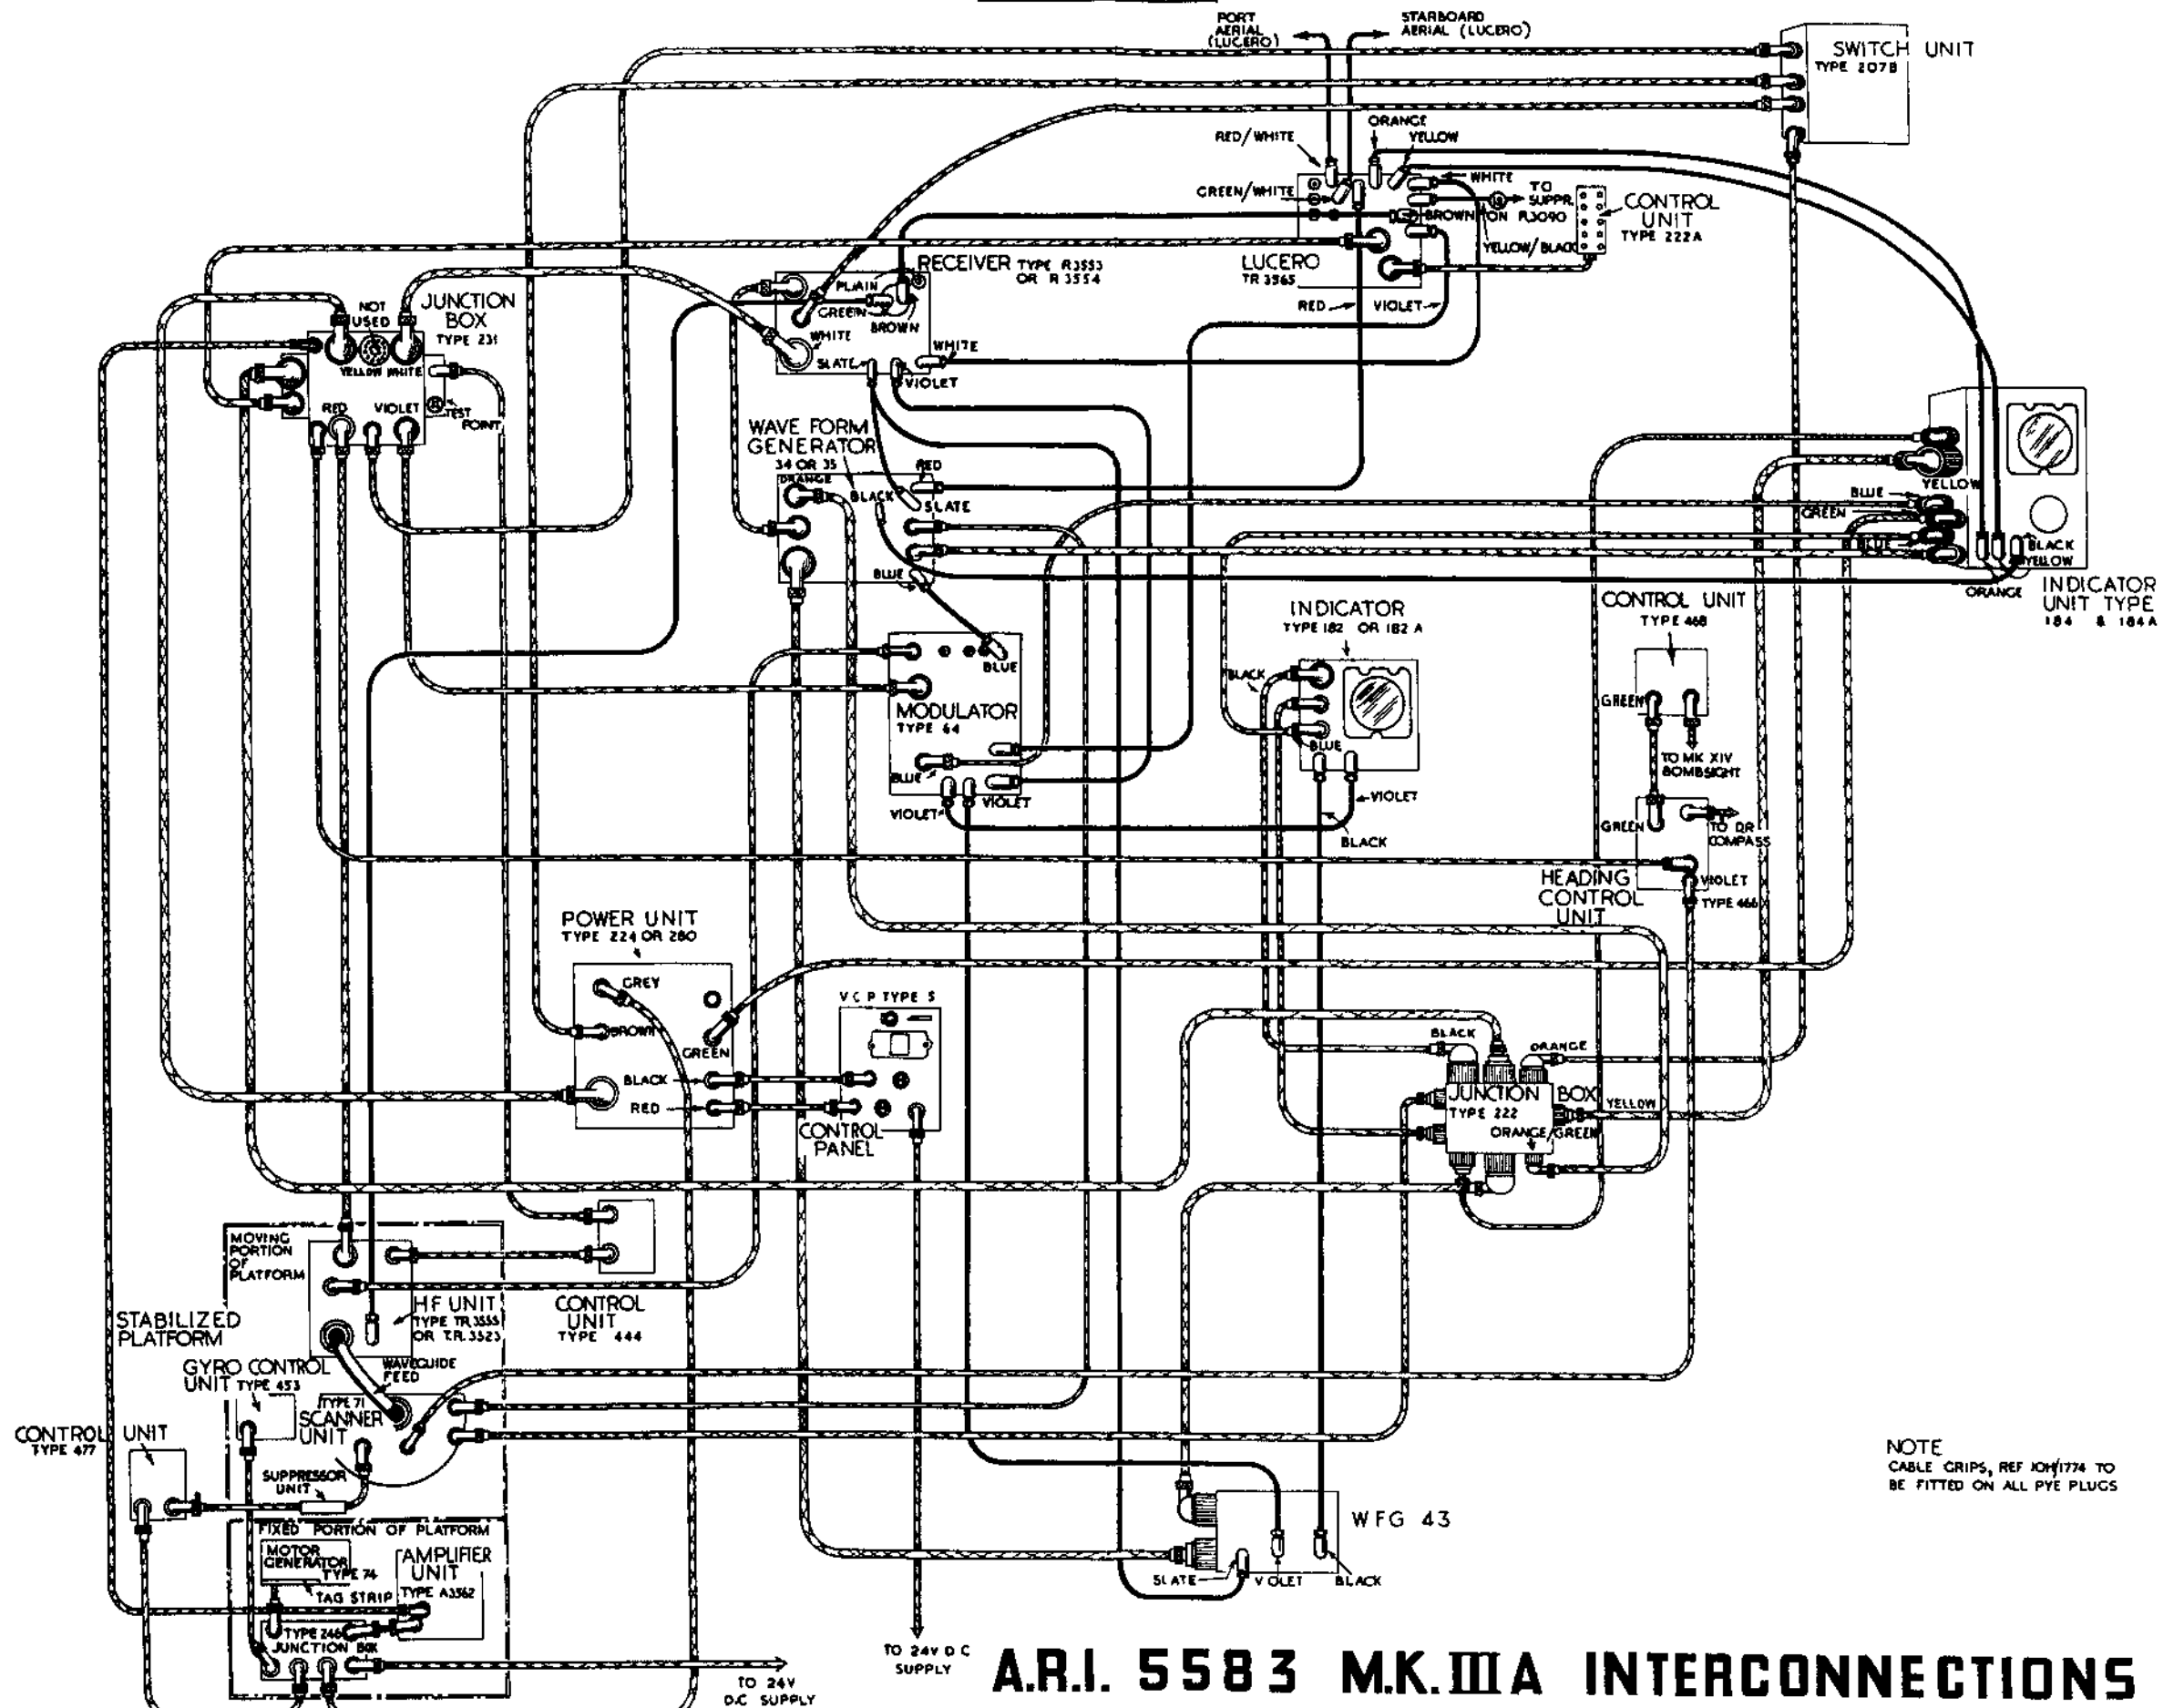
PORT AERIAL (LUCERO)
STARBOARD AERIAL (LUCERO)
SWITCH UNIT
TYPE 207B
RED/WHITE
ORANGE
YELLOW
GREEN/WHITE
WHITE
TO SUPPR. ON R.3090
BROWN
CONTROL UNIT
TYPE 222A
YELLOW/BLACK
RECEIVER TYPE R3553 OR R3554
LUCERO
TR 3565
PLAIN
GREEN
BROWN
WHITE
RED
VIOLET
NOT USED
JUNCTION BOX
TYPE 231
YELLOW
WHITE
SLATE
VIOLET
WHITE
RED
VIOLET
TEST POINT
WAVE FORM GENERATOR
34 OR 35
RED
ORANGE
BLACK
SLATE
BLUE
YELLOW
GREEN
BLUE
BLACK
YELLOW
ORANGE
INDICATOR UNIT TYPE
184 & 184A
BLUE
BLUE
CONTROL UNIT
TYPE 468
INDICATOR
TYPE 182 OR 182 A
BLACK
MODULATOR
TYPE 64
BLUE
GREEN
TO MK XIV BOMBSIGHT
VIOLET
VIOLET
VIOLET
BLUE
VIOLET
BLACK
GREEN
TO DR COMPASS
HEADING CONTROL UNIT
VIOLET
TYPE 466
POWER UNIT
TYPE 224 OR 280
GREY
BROWN
GREEN
V C P TYPE 5
BLACK
RED
CONTROL PANEL
BLACK
ORANGE
JUNCTION BOX
TYPE 222
YELLOW
ORANGE
GREEN
MOVING PORTION OF PLATFORM
HF UNIT
TYPE TR.3555 OR T.R.3523
CONTROL UNIT
TYPE 444
STABILIZED PLATFORM
GYRO CONTROL UNIT TYPE 453
WAVEGUIDE FEED
TYPE 71
SCANNER UNIT
CONTROL UNIT
TYPE 477
SUPPRESSOR UNIT
NOTE
CABLE GRIPS, REF 10H/1774 TO BE FITTED ON ALL PYE PLUGS
FIXED PORTION OF PLATFORM
MOTOR GENERATOR
TYPE 74
AMPLIFIER UNIT
TYPE A3562
TAG STRIP
WFG 43
SLATE
VIOLET
BLACK
TYPE 246
JUNCTION BOX
TO 24V D.C SUPPLY
TO 24V D.C SUPPLY
A.R.I. 5583 M.K.IIIA INTERCONNECTIONS